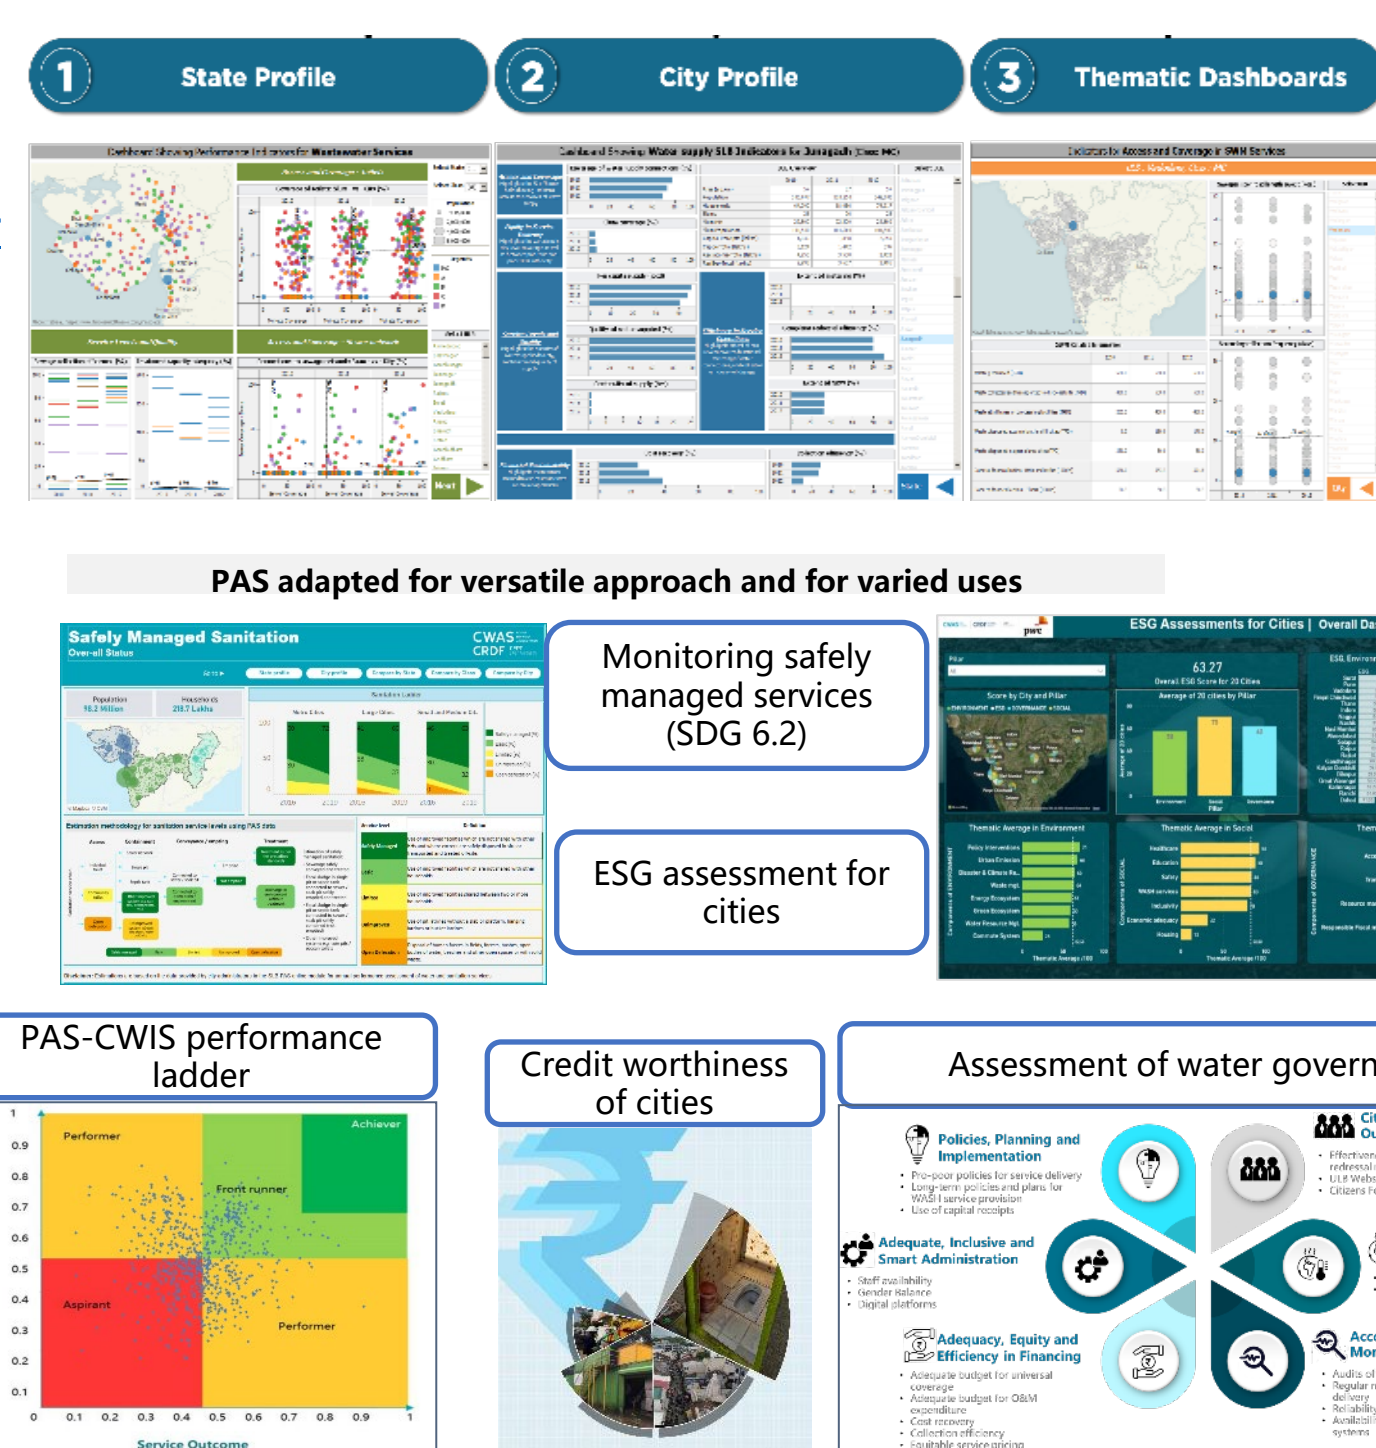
1 State Profile

2 City Profile

3 Thematic Dashboards

Dashboard Showing Performance Indicators for Wastewater Services

Dashboard Showing Water supply SLB Indicators for Junagadh (Class MC)

Indicators for Access and Coverage in SWM Services

PAS adapted for versatile approach and for varied uses

Safely Managed Sanitation
Over-all Status

CWAS CRDF

Population 18.2 Million

Households 219.7 Lakhs

Monitoring safely managed services (SDG 6.2)

ESG Assessments for Cities | Overall Da

63.27
Overall ESG Score for 20 Cities

Average of 20 cities by Pillar

Score by City and Pillar

Thematic Average in Environment

Thematic Average in Social

ESG assessment for cities

PAS-CWIS performance ladder

Credit worthiness of cities

Assessment of water govern

Performer

Achiever

Front runner

Aspirant

Performer

1
0.9
0.8
0.7
0.6
0.5
0.4
0.3
0.2
0.1
0
0.1
0.2
0.3
0.4
0.5
0.6
0.7
0.8
0.9
1

Service Outcome

Policies, Planning and Implementation
• Pro-poor policies for service delivery
• Long-term policies and plans for WASH service provision
• Use of capital receipts

Adequate, Inclusive and Smart Administration
• Staff availability
• Gender Balance
• Digital platforms

Adequacy, Equity and Efficiency in Financing
• Adequate budget for universal coverage
• Adequate budget for O&M expenditure
• Cost recovery
• Collection efficiency
• Equitable service pricing

Ci Ou
• Effective redressal
• ULB Webs
• Citizens F

Acc Mon
• Audits of
• Regular r delivery
• Reliabili
• Availabili systems